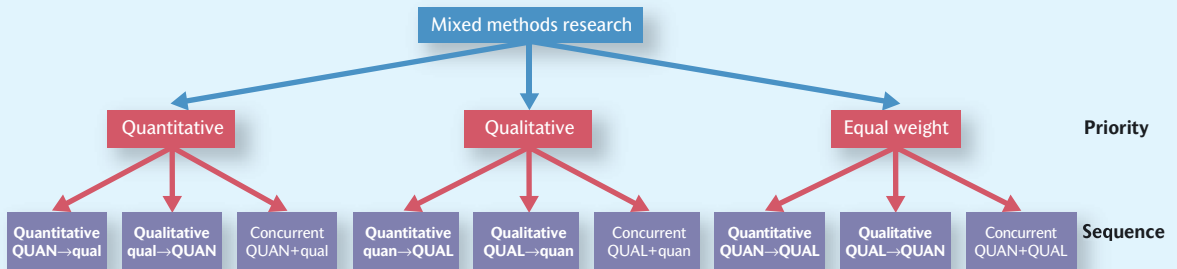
Mixed methods research

Quantitative

Qualitative

Equal weight

Priority

Quantitative QUAN→qual

Qualitative qual→QUAN

Concurrent QUAN+qual

Quantitative quan→QUAL

Qualitative QUAL→quan

Concurrent QUAL+quan

Quantitative QUAN→QUAL

Qualitative QUAL→QUAN

Concurrent QUAN+QUAL

Sequence